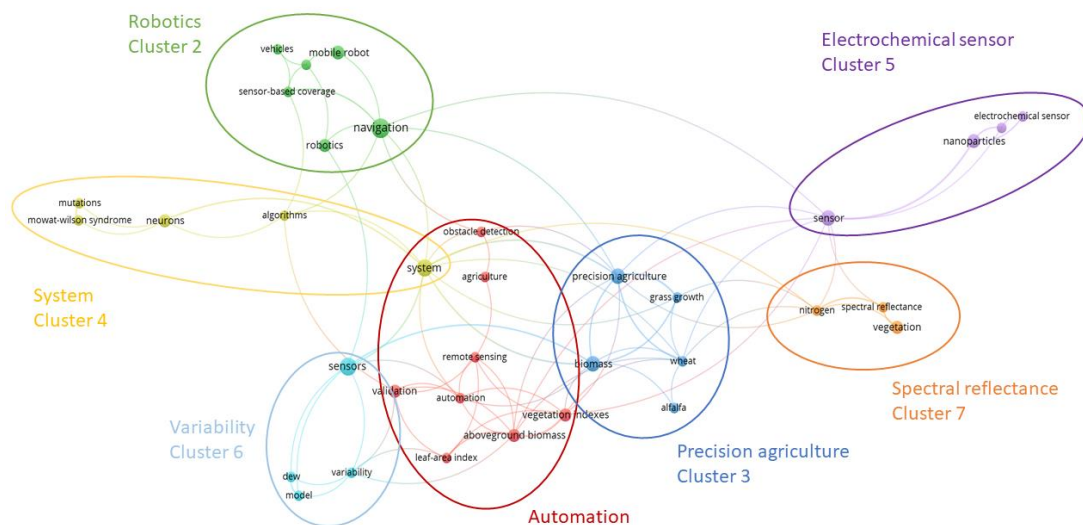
Robotics
Cluster 2

vehicles
mobile robot
sensor-based coverage
navigation
robotics

Electrochemical sensor
Cluster 5

electrochemical sensor
nanoparticles
sensor

mutations
mowat-wilson syndrome
neurons
algorithms
system

System
Cluster 4

obstacle detection
agriculture
remote sensing
automation
validation
vegetation indexes
aboveground biomass
leaf-area index

precision agriculture
grass growth
biomass
wheat
alfalfa

nitrogen
spectral reflectance
vegetation

Spectral reflectance
Cluster 7

sensors
dew
model
variability

Variability
Cluster 6

Precision agriculture
Cluster 3

Automation